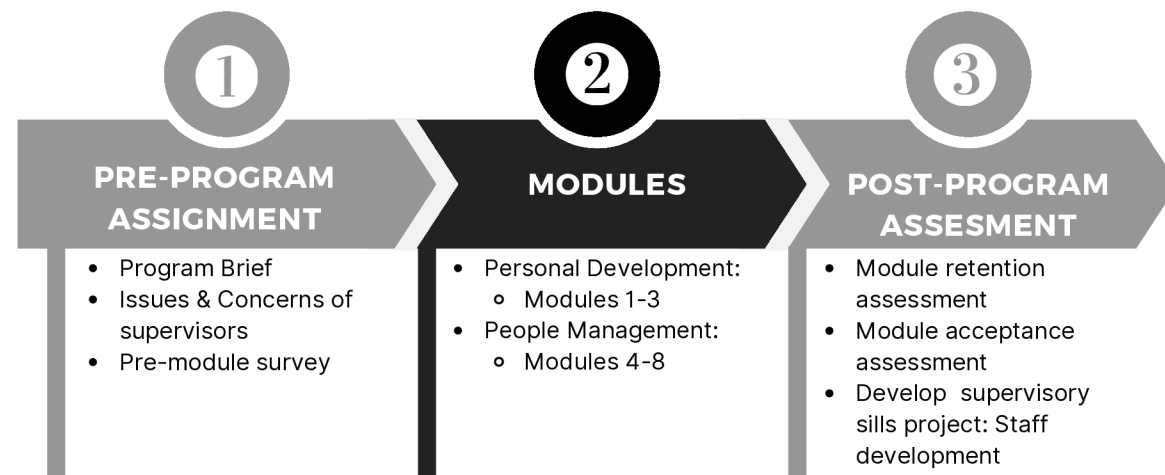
1
PRE-PROGRAM ASSIGNMENT
- Program Brief
- Issues & Concerns of supervisors
- Pre-module survey

2
MODULES
- Personal Development:
  - Modules 1-3
- People Management:
  - Modules 4-8

3
POST-PROGRAM ASSESMENT
- Module retention assessment
- Module acceptance assessment
- Develop supervisory sills project: Staff development